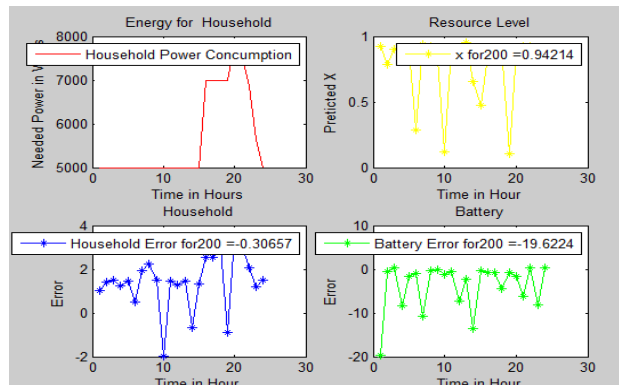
Energy for Household

8000

7000

6000

5000

Needed Power in W

Household Power Concumption

0 10 20 30

Time in Hours

Resource Level

1

0.5

0

Preticted X

x for200 =0.94214

0 10 20 30

Time in Hour

Household

4

2

0

-2

Error

Household Error for200 =-0.30657

0 10 20 30

Time in Hour

Battery

10

0

-10

-20

Error

Battery Error for200 =-19.6224

0 10 20 30

Time in Hour